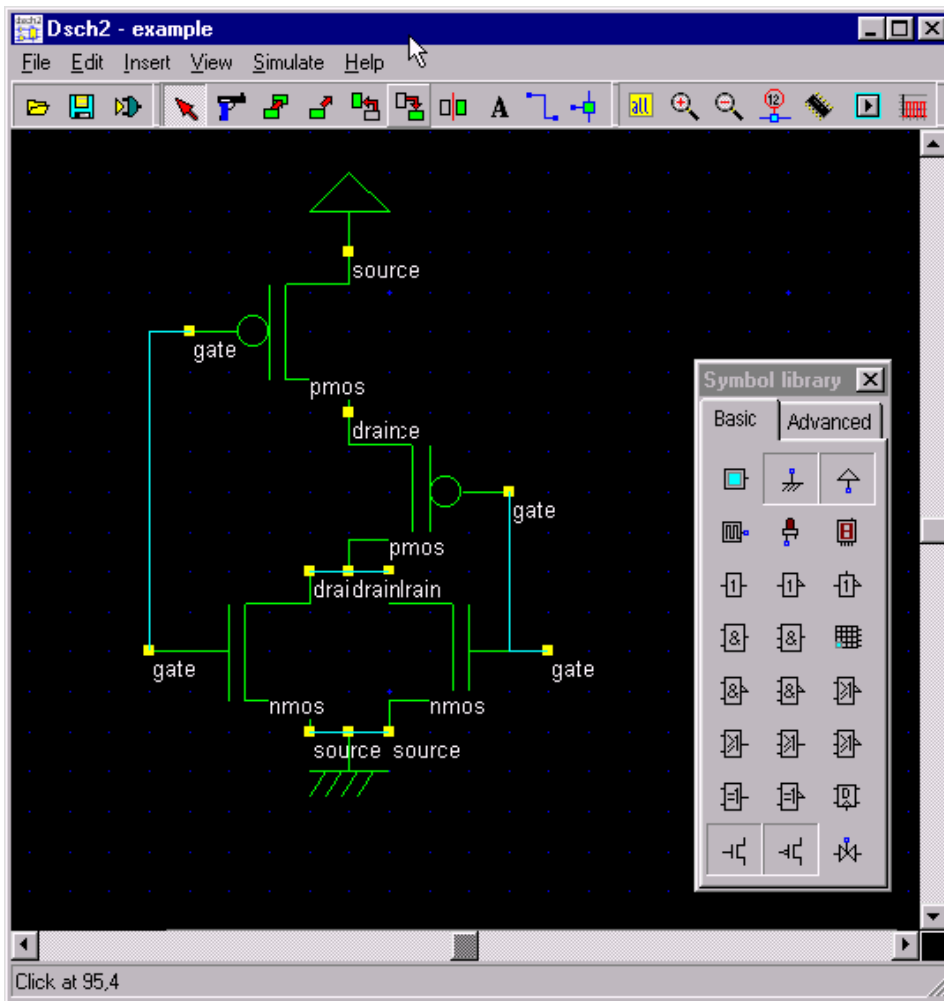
Dsch2 - example

File Edit Insert View Simulate Help

all

source

gate

pmos

draince

gate

pmos

draidrainlrain

gate

gate

nmos

nmos

source source

Symbol library

Basic Advanced

1

1

1

&

&

&

&

=1

=1

D

Click at 95,4